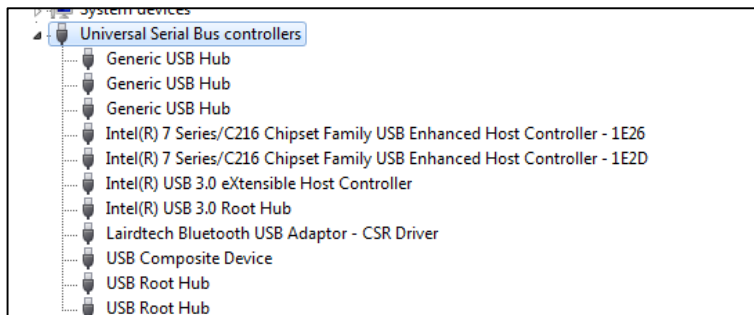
System devices
Universal Serial Bus controllers
Generic USB Hub
Generic USB Hub
Generic USB Hub
Intel(R) 7 Series/C216 Chipset Family USB Enhanced Host Controller - 1E26
Intel(R) 7 Series/C216 Chipset Family USB Enhanced Host Controller - 1E2D
Intel(R) USB 3.0 eXtensible Host Controller
Intel(R) USB 3.0 Root Hub
Lairdtech Bluetooth USB Adaptor - CSR Driver
USB Composite Device
USB Root Hub
USB Root Hub